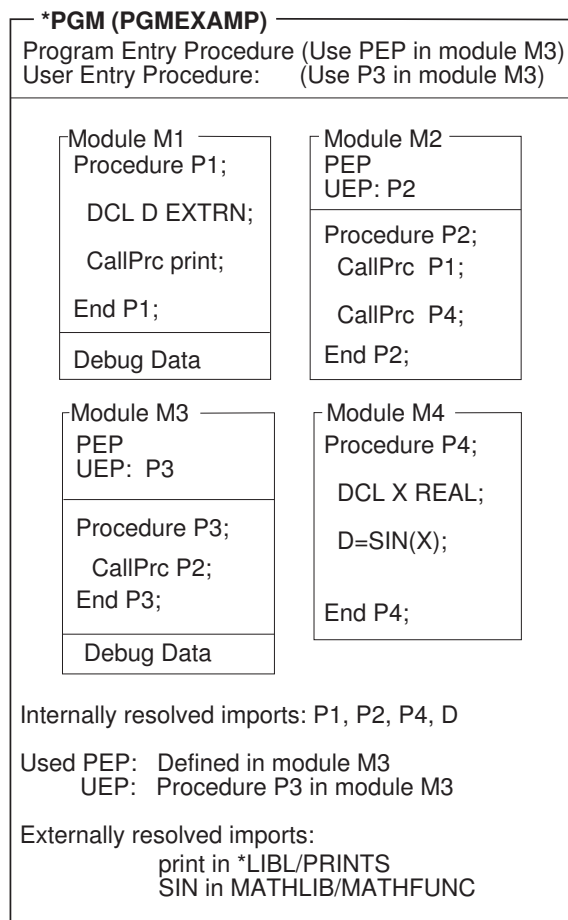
*PGM (PGMEXAMP)

Program Entry Procedure (Use PEP in module M3)
User Entry Procedure: (Use P3 in module M3)

Module M1
Procedure P1;

DCL D EXTRN;

CallPrc print;

End P1;

Debug Data

Module M2
PEP
UEP: P2

Procedure P2;
CallPrc P1;

CallPrc P4;

End P2;

Module M3
PEP
UEP: P3

Procedure P3;

CallPrc P2;
End P3;

Debug Data

Module M4
Procedure P4;

DCL X REAL;

D=SIN(X);

End P4;

Internally resolved imports: P1, P2, P4, D

Used PEP: Defined in module M3
UEP: Procedure P3 in module M3

Externally resolved imports:
print in *LIBL/PRINTS
SIN in MATHLIB/MATHFUNC